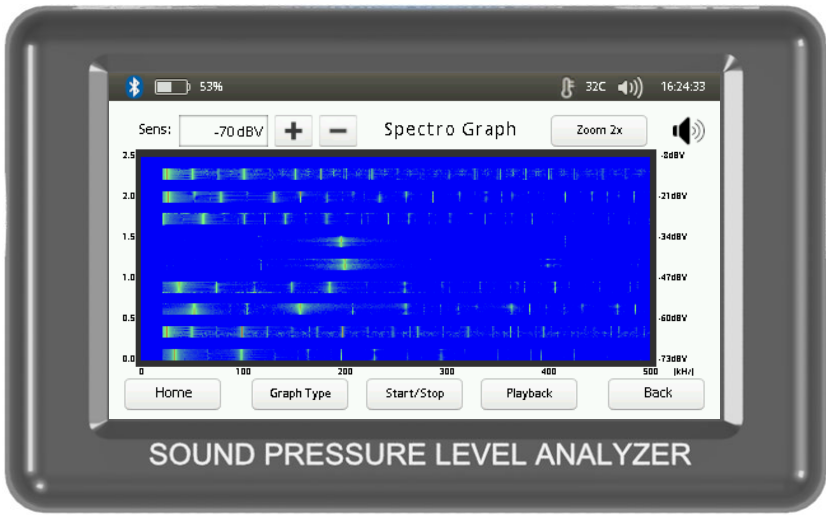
53%

32C

16:24:33

Sens: -70 dBV + − Spectro Graph Zoom 2x

2.5
2.0
1.5
1.0
0.5
0.0

-8dBV
-21dBV
-34dBV
-47dBV
-60dBV
-73dBV

0 100 200 300 400 500 [kHz]

Home Graph Type Start/Stop Playback Back

SOUND PRESSURE LEVEL ANALYZER